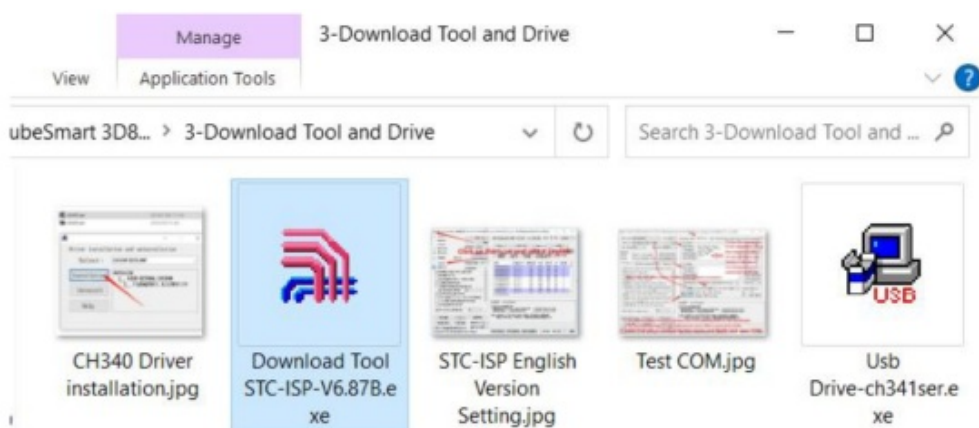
Manage

3-Download Tool and Drive

View

Application Tools

ubeSmart 3D8... > 3-Download Tool and Drive

Search 3-Download Tool and ...

CH340 Driver installation.jpg

Download Tool STC-ISP-V6.87B.exe

STC-ISP English Version Setting.jpg

Test COM.jpg

USB

Usb Drive-ch341ser.exe